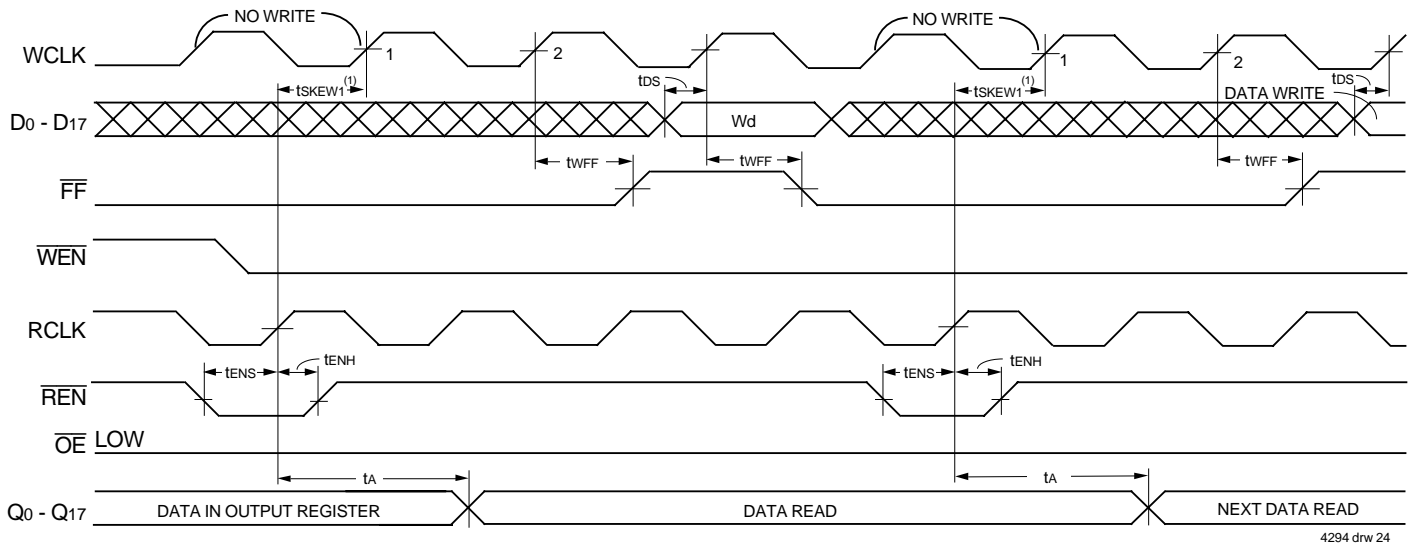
NO WRITE

NO WRITE

WCLK

1

2

1

2

$t_{SKEW1}^{(1)}$

$t_{DS}$

$t_{SKEW1}^{(1)}$

$t_{DS}$

$D_0$ - $D_{17}$

Wd

DATA WRITE

$t_{WFF}$

$t_{WFF}$

$t_{WFF}$

$\overline{FF}$

$\overline{WEN}$

RCLK

$t_{ENS}$

$t_{ENH}$

$t_{ENS}$

$t_{ENH}$

$\overline{REN}$

$\overline{OE}$ LOW

$t_A$

$t_A$

$Q_0$ - $Q_{17}$

DATA IN OUTPUT REGISTER

DATA READ

NEXT DATA READ

4294 drw 24